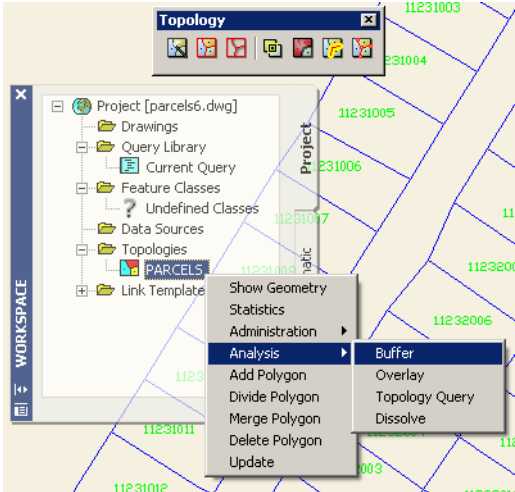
Topology

11231003
11231004
11231005
11231006
11231007
11232006
11232006
11231011
11231012
003

WORKSPACE

Project [parcels6.dwg]
Drawings
Query Library
Current Query
Feature Classes
Undefined Classes
Data Sources
Topologies
PARCELS
Link Template

Project
atic

Show Geometry
Statistics
Administration
Analysis
Add Polygon
Divide Polygon
Merge Polygon
Delete Polygon
Update

Buffer
Overlay
Topology Query
Dissolve